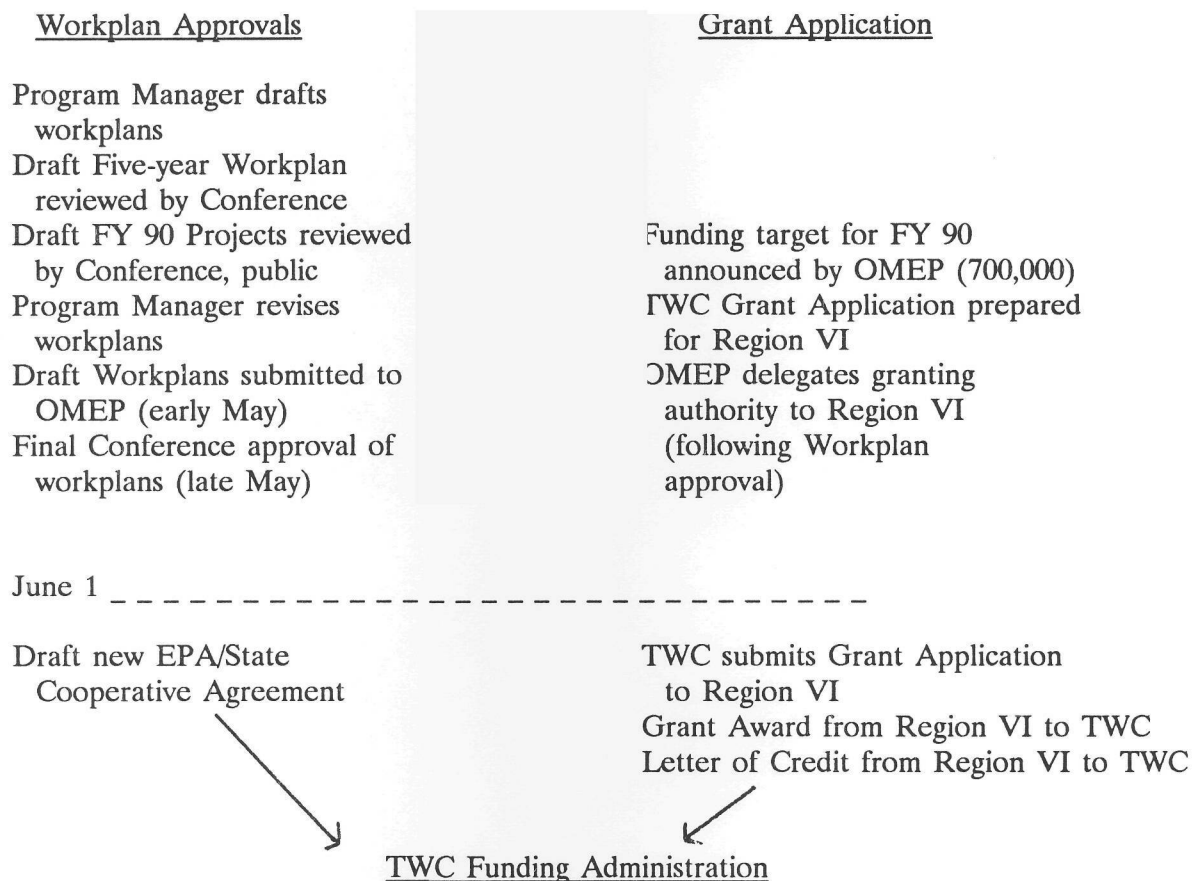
Workplan Approvals

Program Manager drafts workplans
Draft Five-year Workplan reviewed by Conference
Draft FY 90 Projects reviewed by Conference, public
Program Manager revises workplans
Draft Workplans submitted to OMEP (early May)
Final Conference approval of workplans (late May)

Grant Application

Funding target for FY 90 announced by OMEP (700,000)
TWC Grant Application prepared for Region VI
OMEP delegates granting authority to Region VI (following Workplan approval)

June 1 _ _ _ _ _ _ _ _ _ _ _ _ _ _ _ _ _ _ _ _ _ _ _ _ _ _ _ _ _ _

Draft new EPA/State Cooperative Agreement

TWC submits Grant Application to Region VI
Grant Award from Region VI to TWC
Letter of Credit from Region VI to TWC

TWC Funding Administration